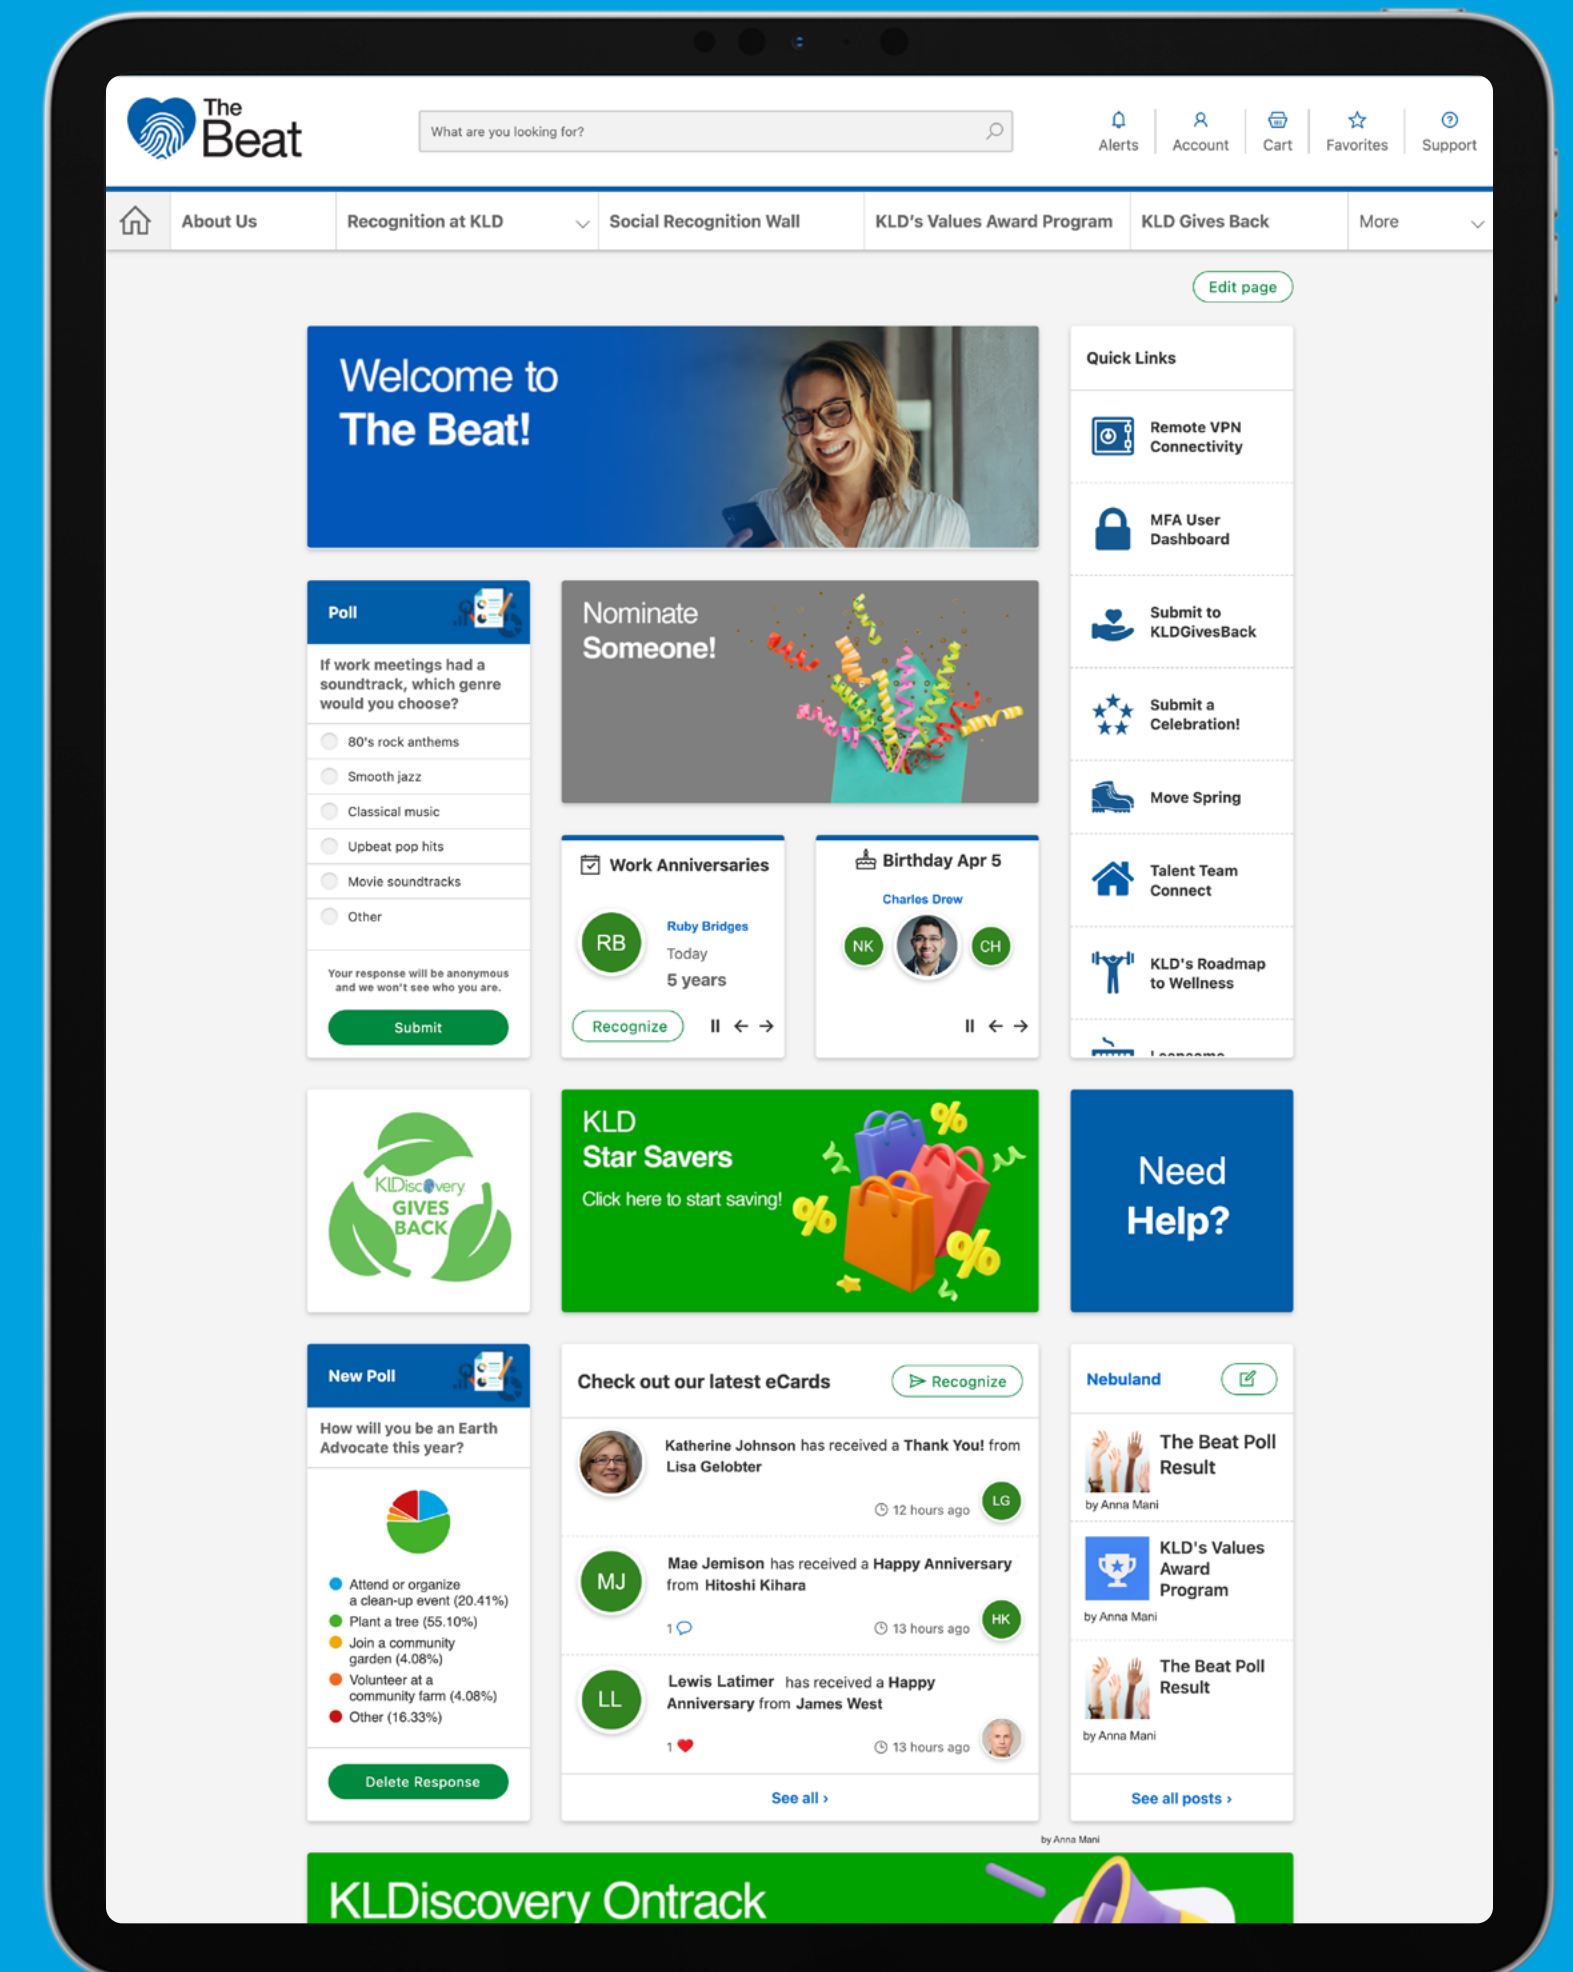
The Beat

What are you looking for?

Alerts Account Cart Favorites Support

About Us | Recognition at KLD | Social Recognition Wall | KLD's Values Award Program | KLD Gives Back | More

Edit page

Welcome to
The Beat!

Quick Links

Remote VPN Connectivity

MFA User Dashboard

Submit to KLDGivesBack

Submit a Celebration!

Move Spring

Talent Team Connect

KLD's Roadmap to Wellness

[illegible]

Poll

If work meetings had a soundtrack, which genre would you choose?

80's rock anthems

Smooth jazz

Classical music

Upbeat pop hits

Movie soundtracks

Other

Your response will be anonymous and we won't see who you are.

Submit

Nominate Someone!

Work Anniversaries

RB

Ruby Bridges
Today
5 years

Recognize

Birthday Apr 5

Charles Drew

NK CH

KLDiscovery GIVES BACK

KLD
Star Savers
Click here to start saving!

Need Help?

New Poll

How will you be an Earth Advocate this year?

Attend or organize a clean-up event (20.41%)
Plant a tree (55.10%)
Join a community garden (4.08%)
Volunteer at a community farm (4.08%)
Other (16.33%)

Delete Response

Check out our latest eCards

Recognize

Katherine Johnson has received a Thank You! from Lisa Gelobter

LG

12 hours ago

MJ

Mae Jemison has received a Happy Anniversary from Hitoshi Kihara

1

13 hours ago

HK

LL

Lewis Latimer has received a Happy Anniversary from James West

1

13 hours ago

See all ›

Nebuland

The Beat Poll Result
by Anna Mani

KLD's Values Award Program
by Anna Mani

The Beat Poll Result
by Anna Mani

See all posts ›

by Anna Mani

KLDiscovery Ontrack